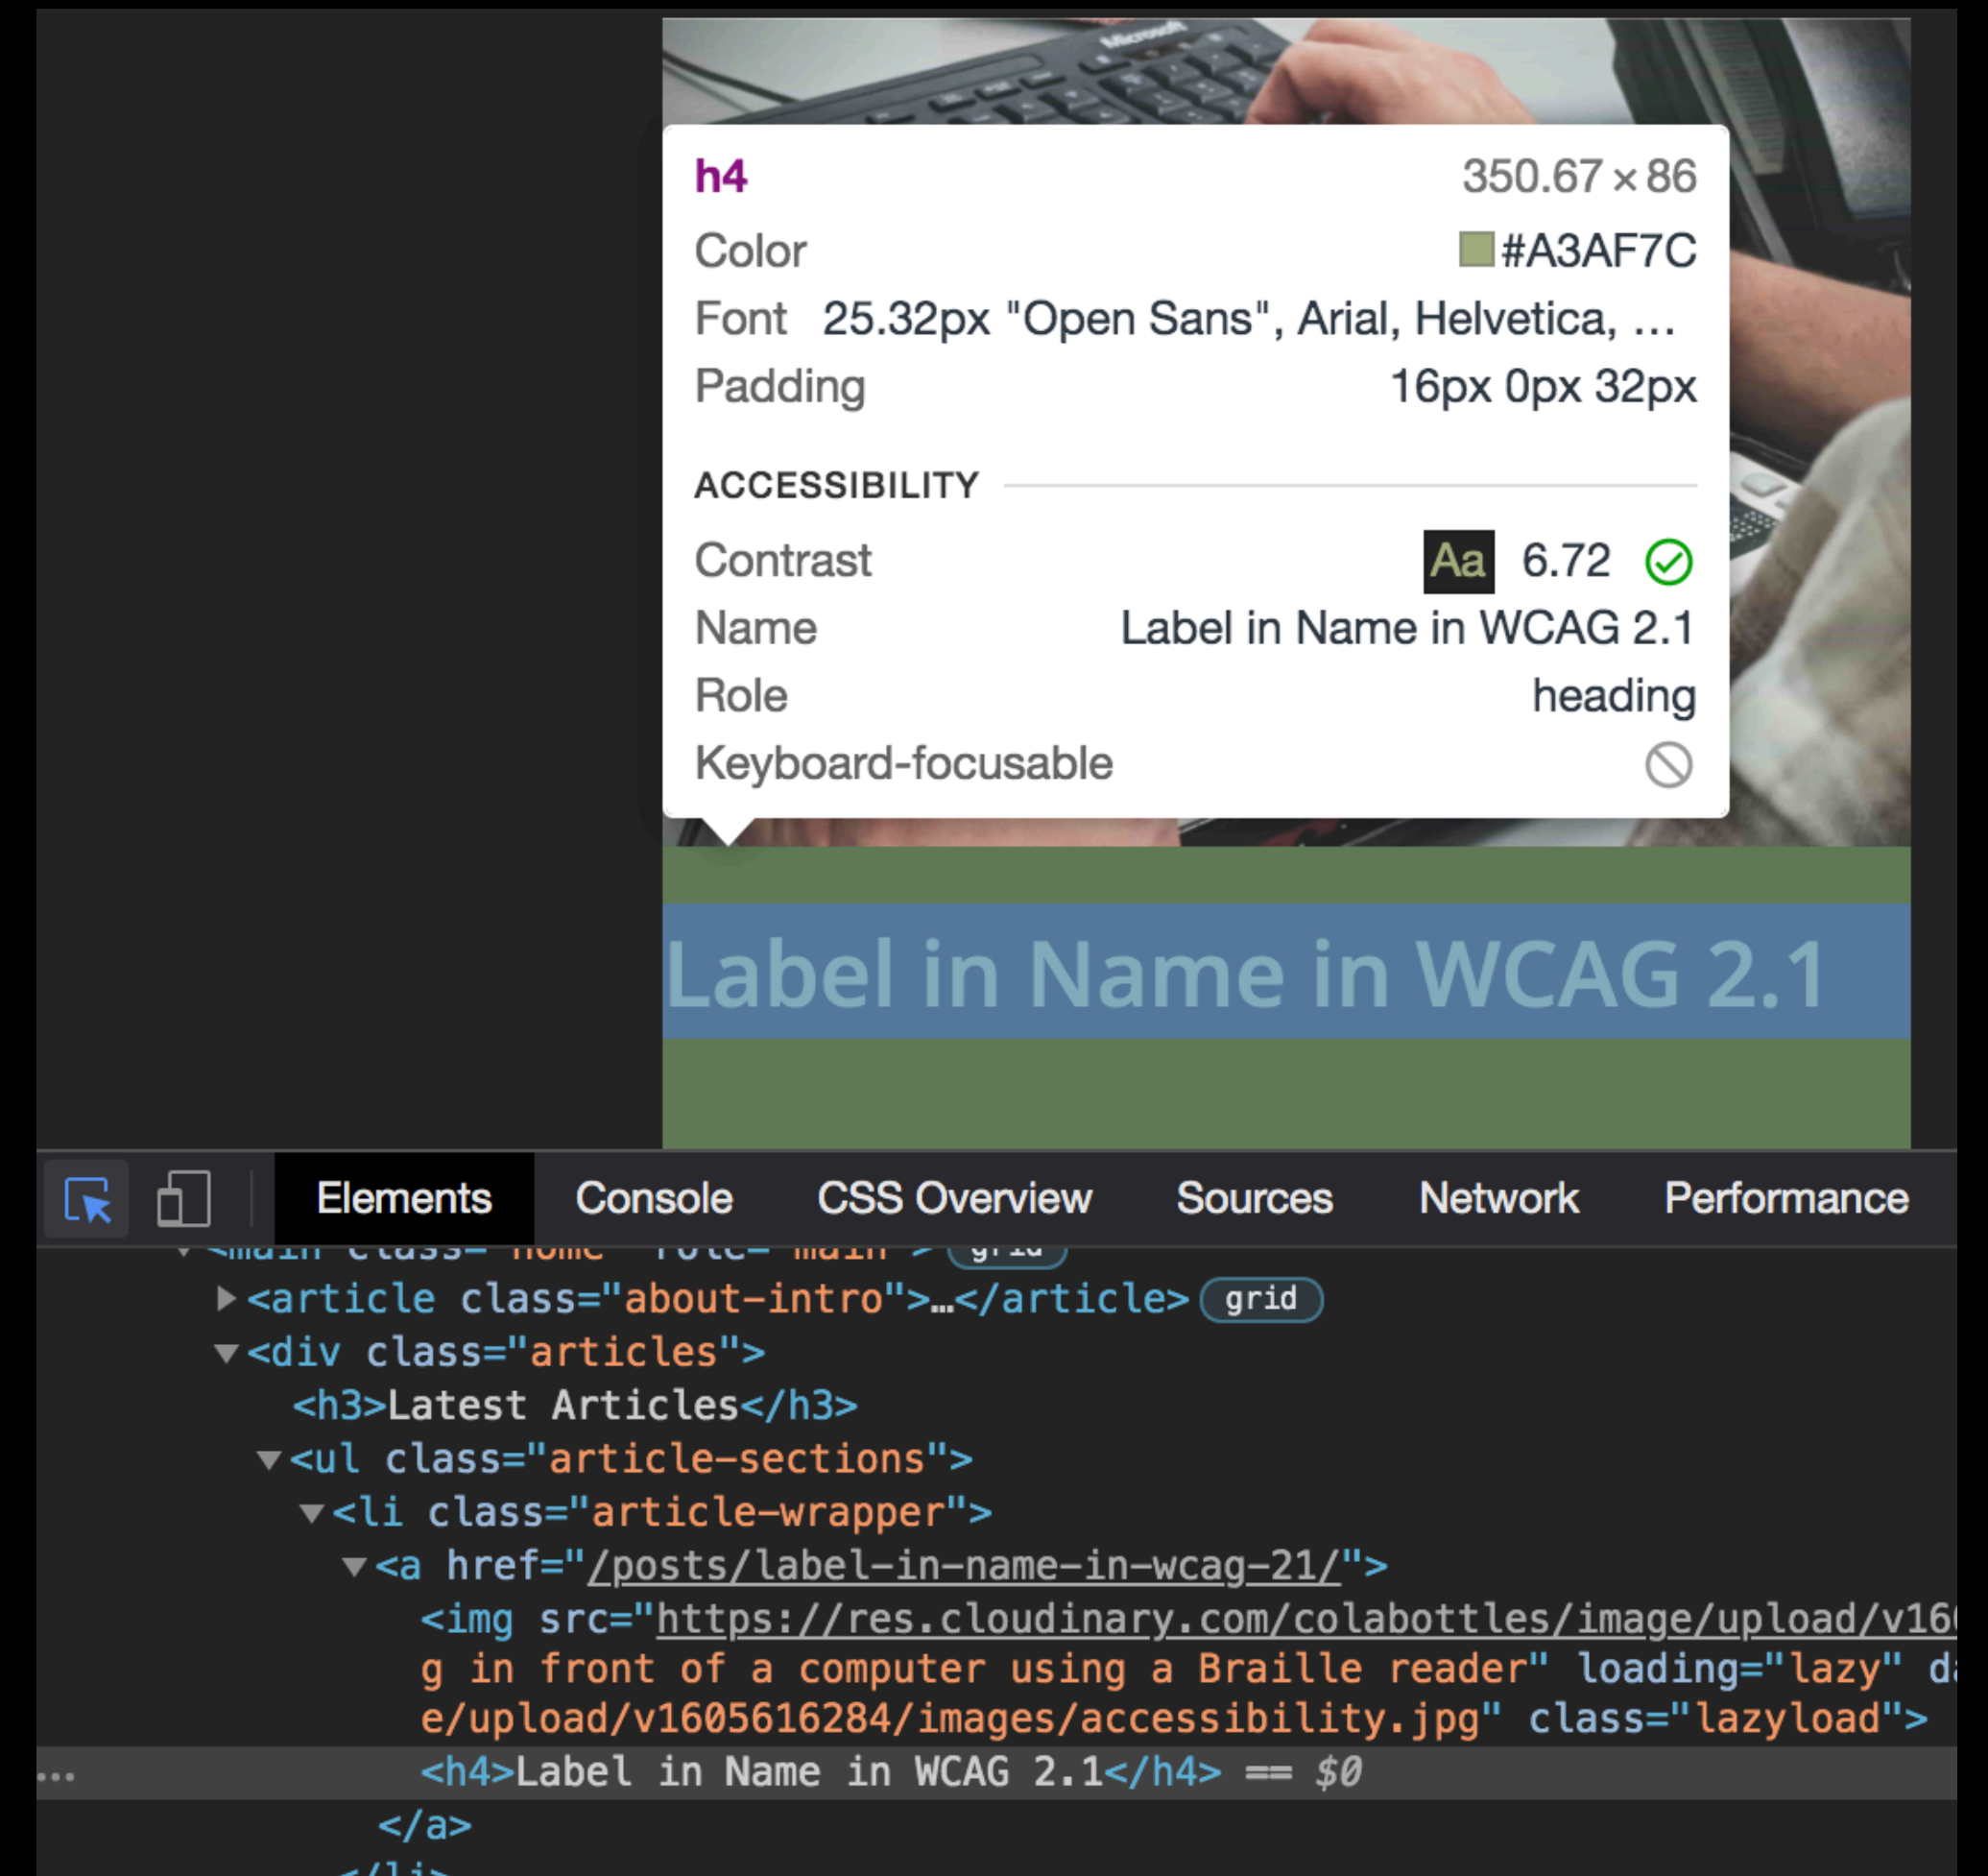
h4 350.67 × 86
Color #A3AF7C
Font 25.32px "Open Sans", Arial, Helvetica, …
Padding 16px 0px 32px

ACCESSIBILITY
Contrast Aa 6.72
Name Label in Name in WCAG 2.1
Role heading
Keyboard-focusable

Label in Name in WCAG 2.1

Elements Console CSS Overview Sources Network Performance

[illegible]
<article class="about-intro">…</article> grid
<div class="articles">
<h3>Latest Articles</h3>
<ul class="article-sections">
<li class="article-wrapper">
<a href="/posts/label-in-name-in-wcag-21/">
<img src="https://res.cloudinary.com/colabottles/image/upload/v16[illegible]
g in front of a computer using a Braille reader" loading="lazy" d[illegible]
e/upload/v1605616284/images/accessibility.jpg" class="lazyload">
<h4>Label in Name in WCAG 2.1</h4> == $0
</a>
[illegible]